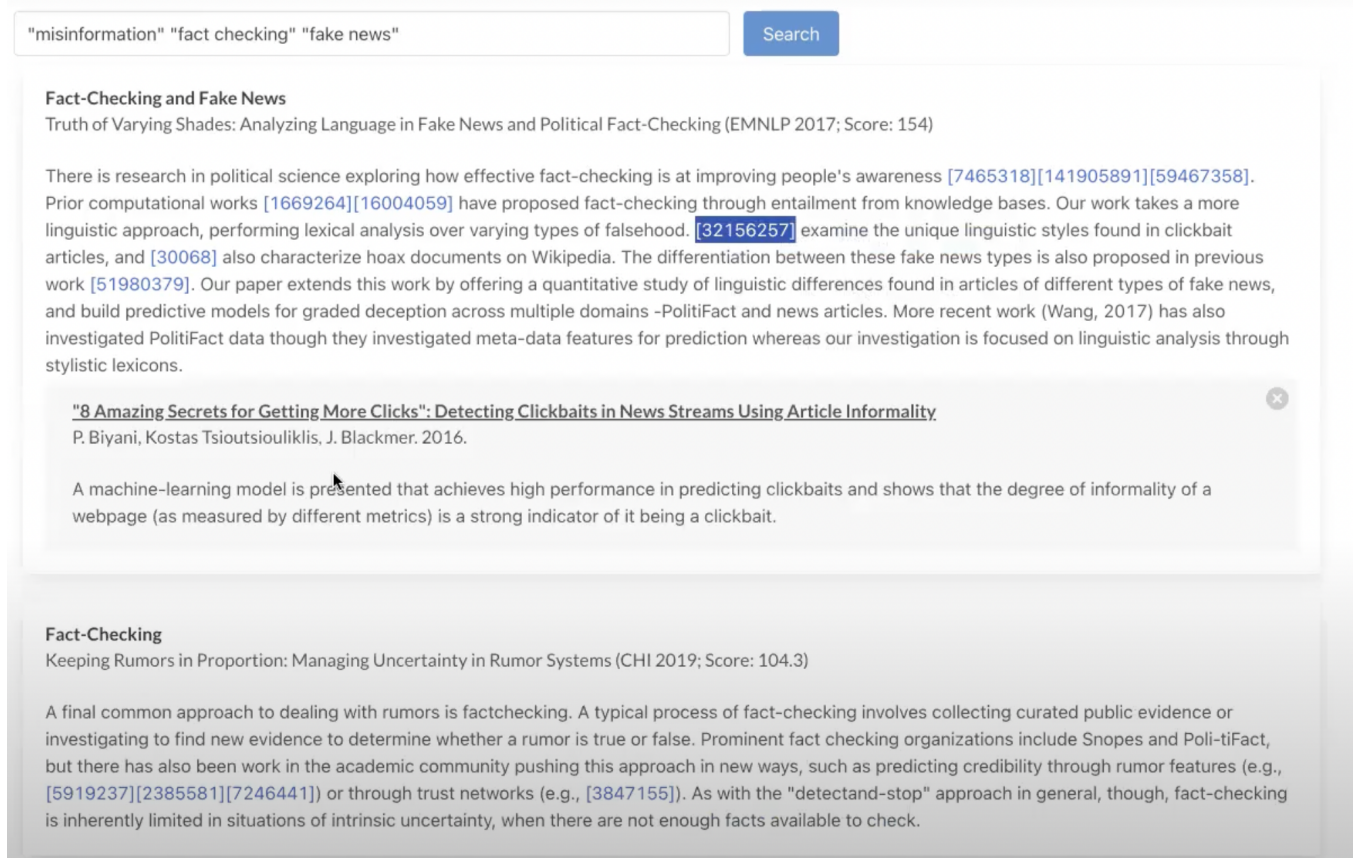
"misinformation" "fact checking" "fake news"

Search

Fact-Checking and Fake News
Truth of Varying Shades: Analyzing Language in Fake News and Political Fact-Checking (EMNLP 2017; Score: 154)

There is research in political science exploring how effective fact-checking is at improving people's awareness [7465318][141905891][59467358]. Prior computational works [1669264][16004059] have proposed fact-checking through entailment from knowledge bases. Our work takes a more linguistic approach, performing lexical analysis over varying types of falsehood. [32156257] examine the unique linguistic styles found in clickbait articles, and [30068] also characterize hoax documents on Wikipedia. The differentiation between these fake news types is also proposed in previous work [51980379]. Our paper extends this work by offering a quantitative study of linguistic differences found in articles of different types of fake news, and build predictive models for graded deception across multiple domains -PolitiFact and news articles. More recent work (Wang, 2017) has also investigated PolitiFact data though they investigated meta-data features for prediction whereas our investigation is focused on linguistic analysis through stylistic lexicons.

"8 Amazing Secrets for Getting More Clicks": Detecting Clickbaits in News Streams Using Article Informality
P. Biyani, Kostas Tsioutsiouliklis, J. Blackmer. 2016.

A machine-learning model is presented that achieves high performance in predicting clickbaits and shows that the degree of informality of a webpage (as measured by different metrics) is a strong indicator of it being a clickbait.

Fact-Checking
Keeping Rumors in Proportion: Managing Uncertainty in Rumor Systems (CHI 2019; Score: 104.3)

A final common approach to dealing with rumors is factchecking. A typical process of fact-checking involves collecting curated public evidence or investigating to find new evidence to determine whether a rumor is true or false. Prominent fact checking organizations include Snopes and Poli-tiFact, but there has also been work in the academic community pushing this approach in new ways, such as predicting credibility through rumor features (e.g., [5919237][2385581][7246441]) or through trust networks (e.g., [3847155]). As with the "detectand-stop" approach in general, though, fact-checking is inherently limited in situations of intrinsic uncertainty, when there are not enough facts available to check.